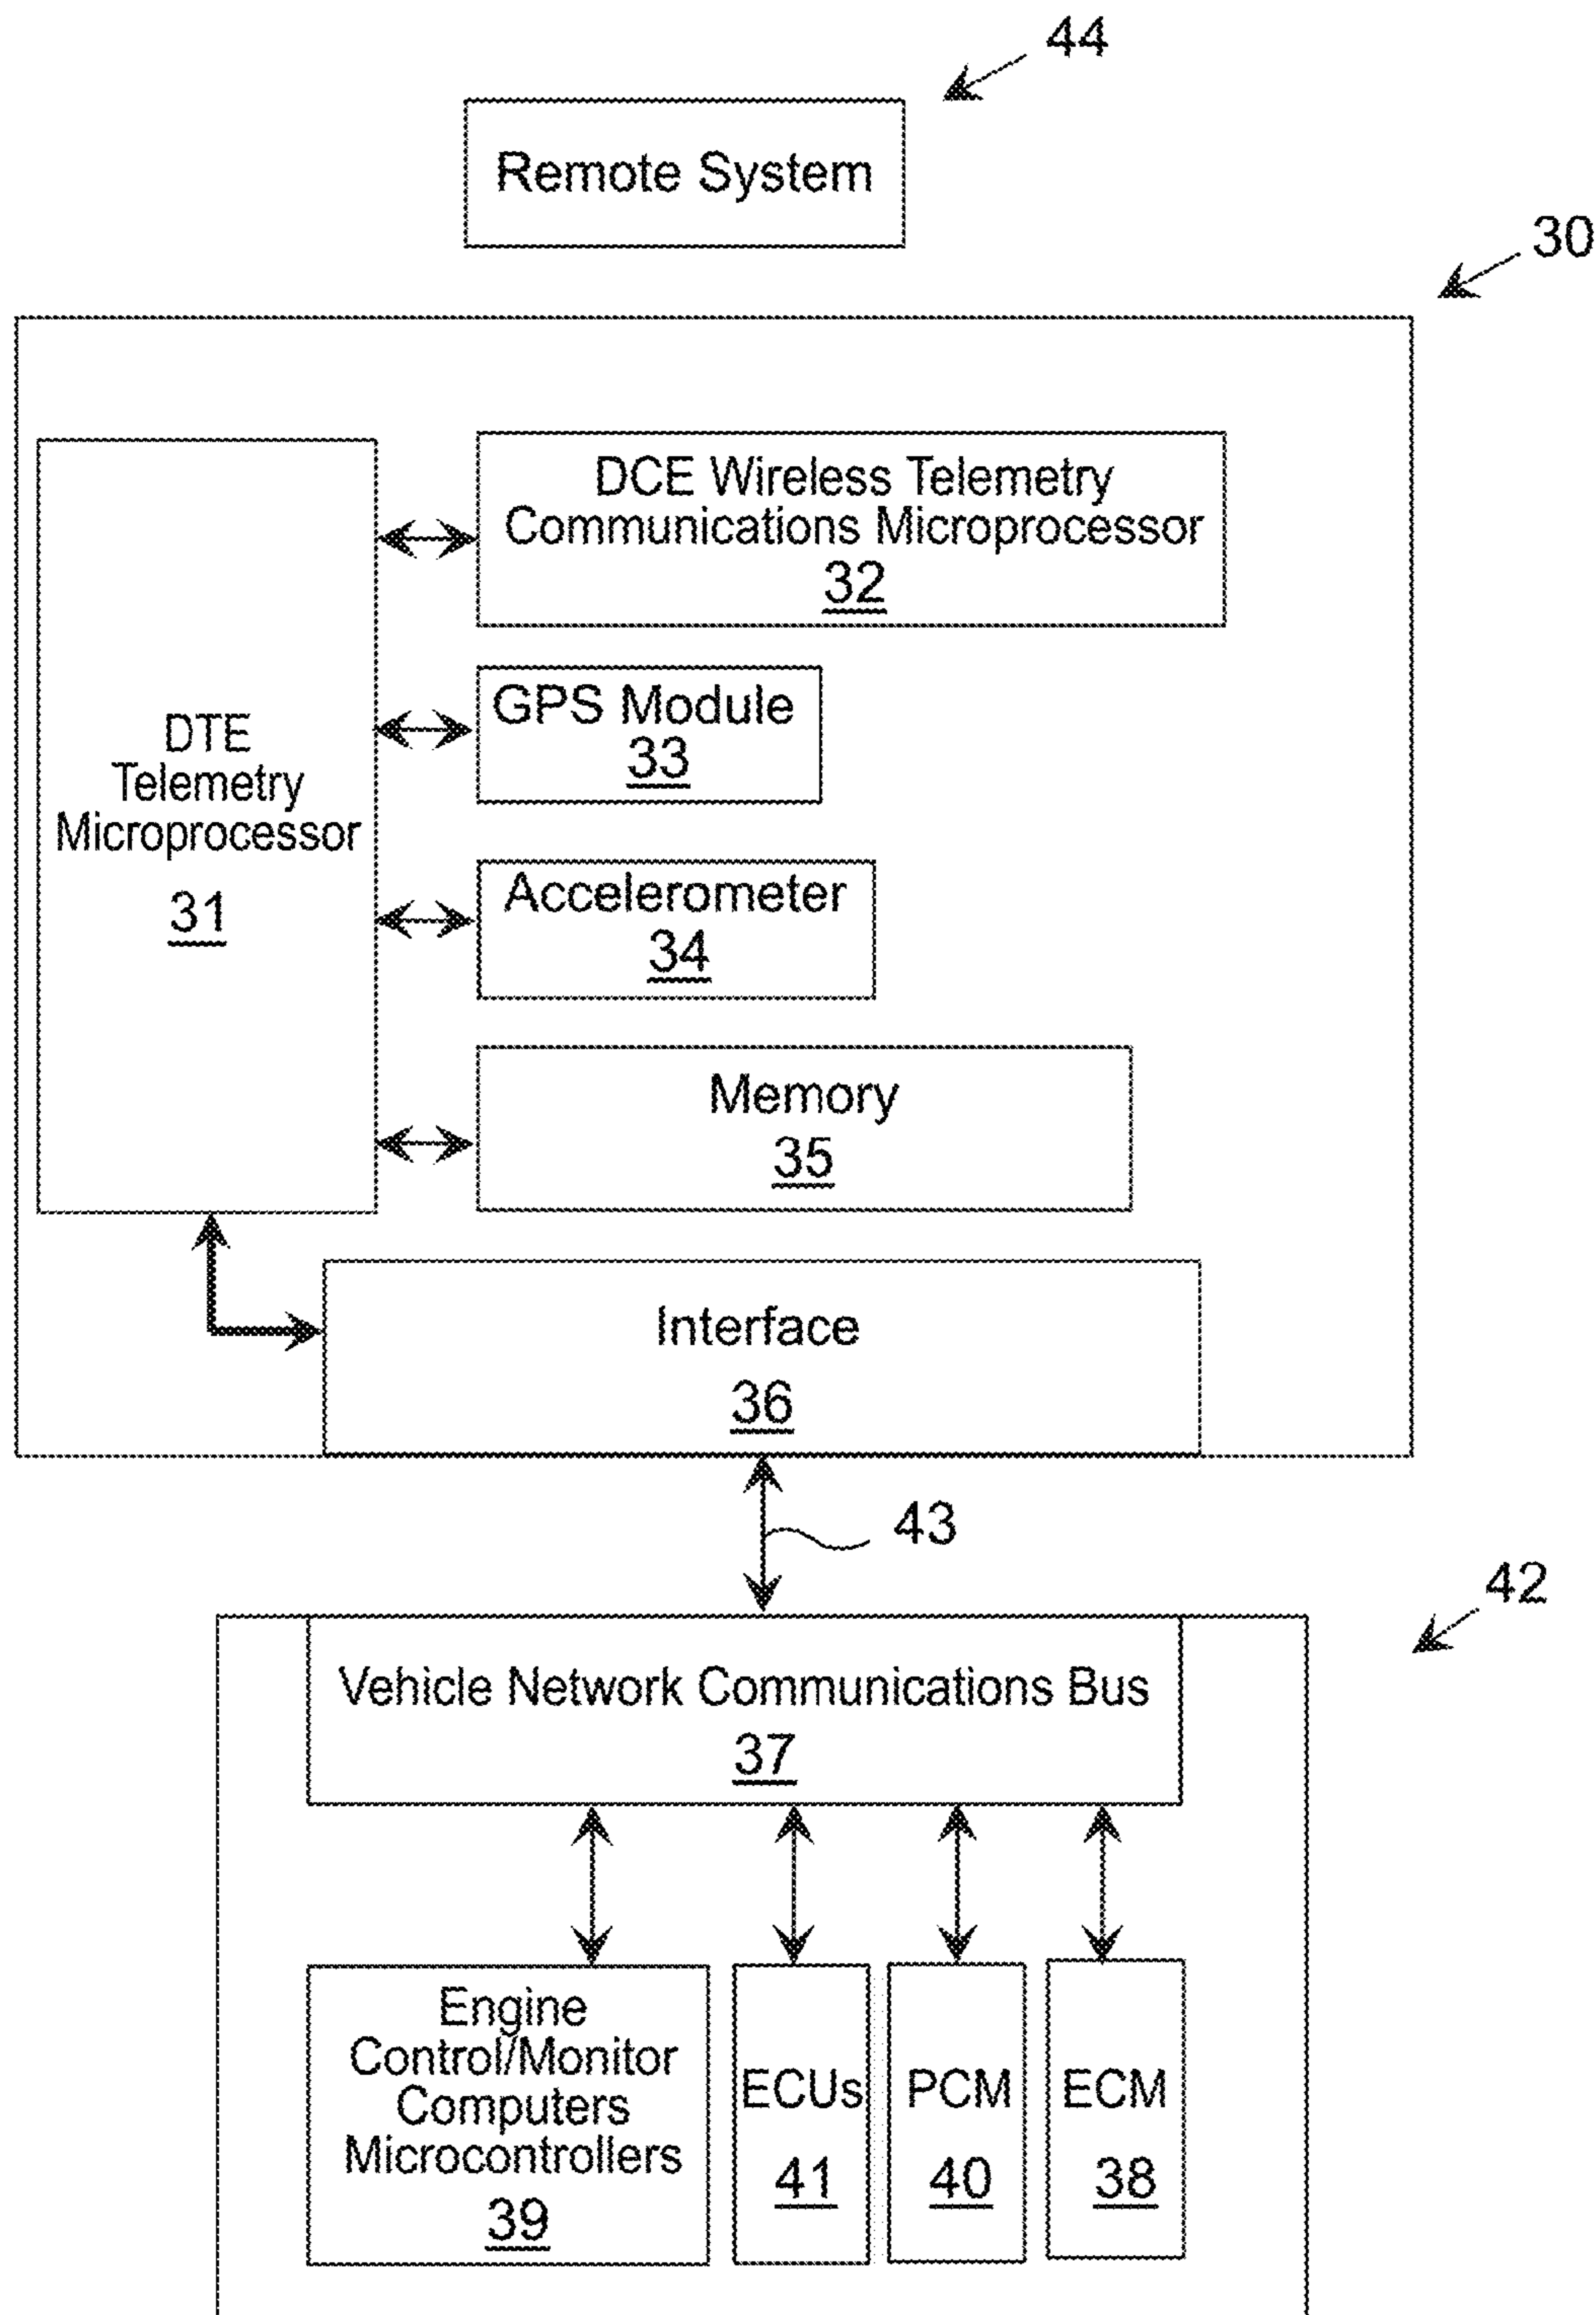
44

Remote System

30

DTE Telemetry Microprocessor 31

DCE Wireless Telemetry Communications Microprocessor 32

GPS Module 33

Accelerometer 34

Memory 35

Interface 36

43

42

Vehicle Network Communications Bus 37

Engine Control/Monitor Computers Microcontrollers 39

ECUs 41

PCM 40

ECM 38